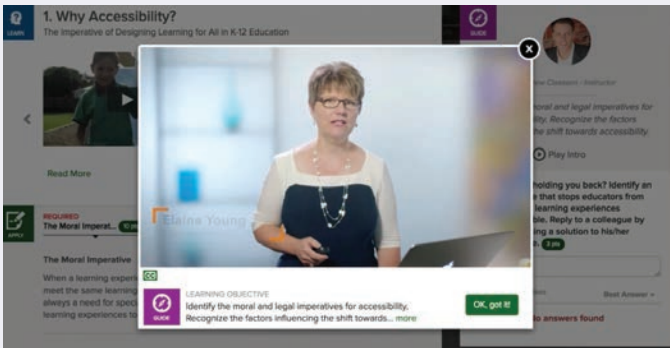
LEARN

1. Why Accessibility?

The Imperative of Designing Learning for All in K-12 Education

Read More

APPLY

REQUIRED

The Moral Imperat... 10 pts

The Moral Imperative

When a learning experi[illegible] meet the same learning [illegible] always a need for spec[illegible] learning experiences to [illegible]

GUIDE

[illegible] Instructor

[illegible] moral and legal imperatives for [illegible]. Recognize the factors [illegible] the shift towards accessibility.

Play Intro

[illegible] holding you back? Identify an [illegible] that stops educators from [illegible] learning experiences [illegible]. Reply to a colleague by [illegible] a solution to his/her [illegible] 5 pts

Best Answer

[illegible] answers found

Elaine Young

CC

GUIDE

LEARNING OBJECTIVE

Identify the moral and legal imperatives for accessibility. Recognize the factors influencing the shift towards... more

OK, got it!